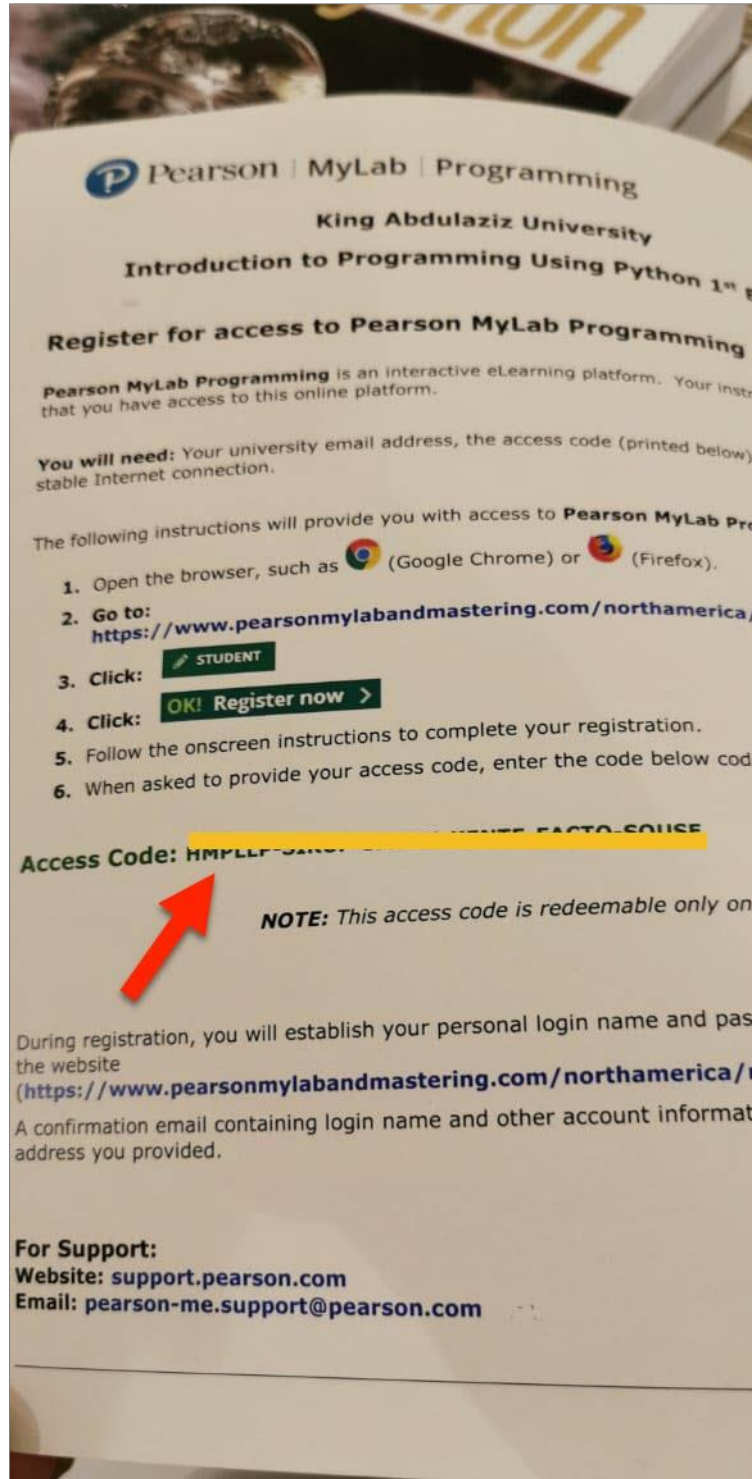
Pearson | MyLab | Programming

King Abdulaziz University

Introduction to Programming Using Python 1st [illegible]

Register for access to Pearson MyLab Programming

Pearson MyLab Programming is an interactive eLearning platform. Your instr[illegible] that you have access to this online platform.

You will need: Your university email address, the access code (printed below)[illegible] stable Internet connection.

The following instructions will provide you with access to Pearson MyLab Pr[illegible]

1. Open the browser, such as (Google Chrome) or (Firefox).
2. Go to: https://www.pearsonmylabandmastering.com/northamerica/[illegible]
3. Click: STUDENT
4. Click: OK! Register now >
5. Follow the onscreen instructions to complete your registration.
6. When asked to provide your access code, enter the code below cod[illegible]

Access Code: HMPLLF-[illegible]

NOTE: This access code is redeemable only on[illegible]

During registration, you will establish your personal login name and pas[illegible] the website (https://www.pearsonmylabandmastering.com/northamerica/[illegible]

A confirmation email containing login name and other account informat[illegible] address you provided.

For Support:
Website: support.pearson.com
Email: pearson-me.support@pearson.com